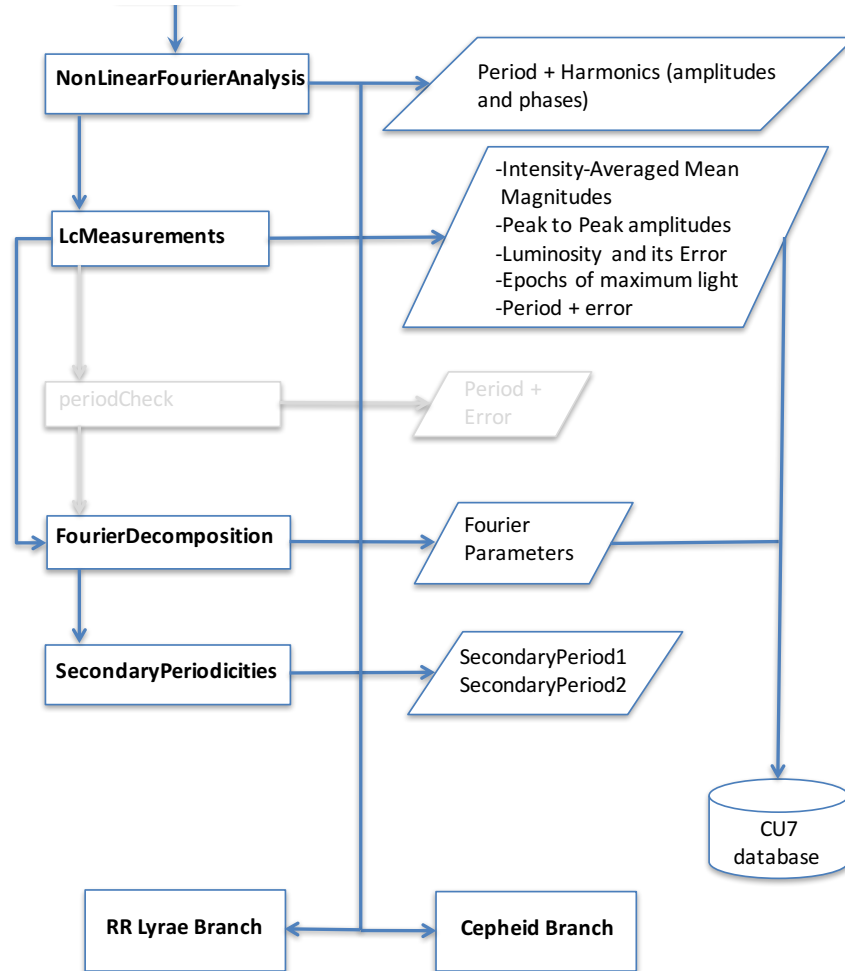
NonLinearFourierAnalysis

Period + Harmonics (amplitudes and phases)

LcMeasurements

-Intensity-Averaged Mean Magnitudes
-Peak to Peak amplitudes
-Luminosity and its Error
-Epochs of maximum light
-Period + error

periodCheck

Period + Error

FourierDecomposition

Fourier Parameters

SecondaryPeriodicities

SecondaryPeriod1
SecondaryPeriod2

CU7 database

RR Lyrae Branch

Cepheid Branch